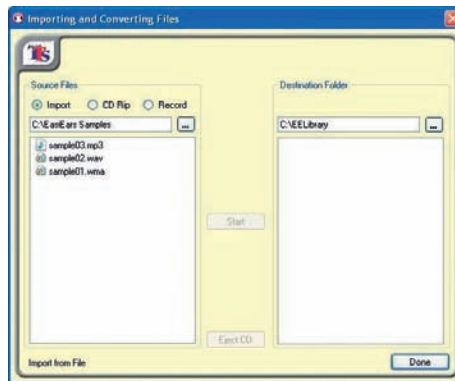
Importing and Converting Files

Source Files

Import
CD Rip
Record

C:\EastEars Samples
...

sample03.mp3
sample02.wav
sample01.wma

Start

Eject CD

Destination Folder

C:\EELibrary
...

Import from File

Done